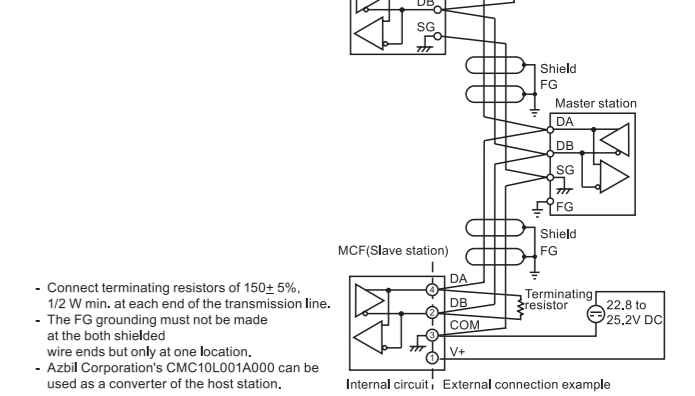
DB
SG
Shield
FG
Master station
DA
DB
SG
FG
Shield
FG
MCF(Slave station)
DA
4
DB
2
COM
3
1
V+
Terminating resistor
22.8 to 25.2V DC
Internal circuit
External connection example

- Connect terminating resistors of 150$\pm$ 5%, 1/2 W min. at each end of the transmission line.
- The FG grounding must not be made at the both shielded wire ends but only at one location.
- Azbil Corporation's CMC10L001A000 can be used as a converter of the host station.